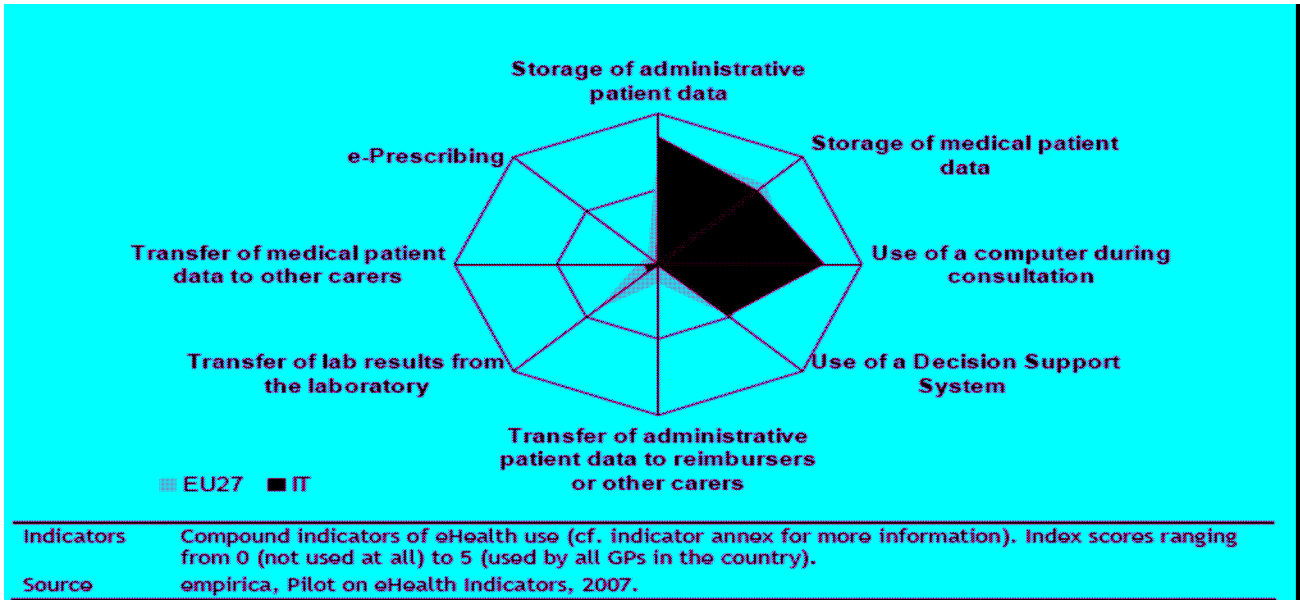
Storage of administrative patient data

Storage of medical patient data

Use of a computer during consultation

Use of a Decision Support System

Transfer of administrative patient data to reimbursers or other carers

Transfer of lab results from the laboratory

Transfer of medical patient data to other carers

e-Prescribing

EU27 IT

| Indicators | Compound indicators of eHealth use (cf. indicator annex for more information). Index scores ranging from 0 (not used at all) to 5 (used by all GPs in the country). |
|---|---|
| Source | empirica, Pilot on eHealth Indicators, 2007. |